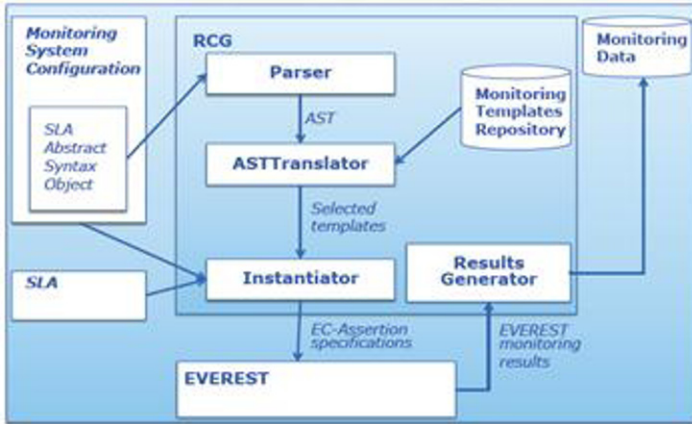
Monitoring System Configuration

SLA Abstract Syntax Object

SLA

RCG

Parser

AST

ASTTranslator

Selected templates

Instantiator

Results Generator

Monitoring Templates Repository

Monitoring Data

EC-Assertion specifications

EVEREST monitoring results

EVEREST